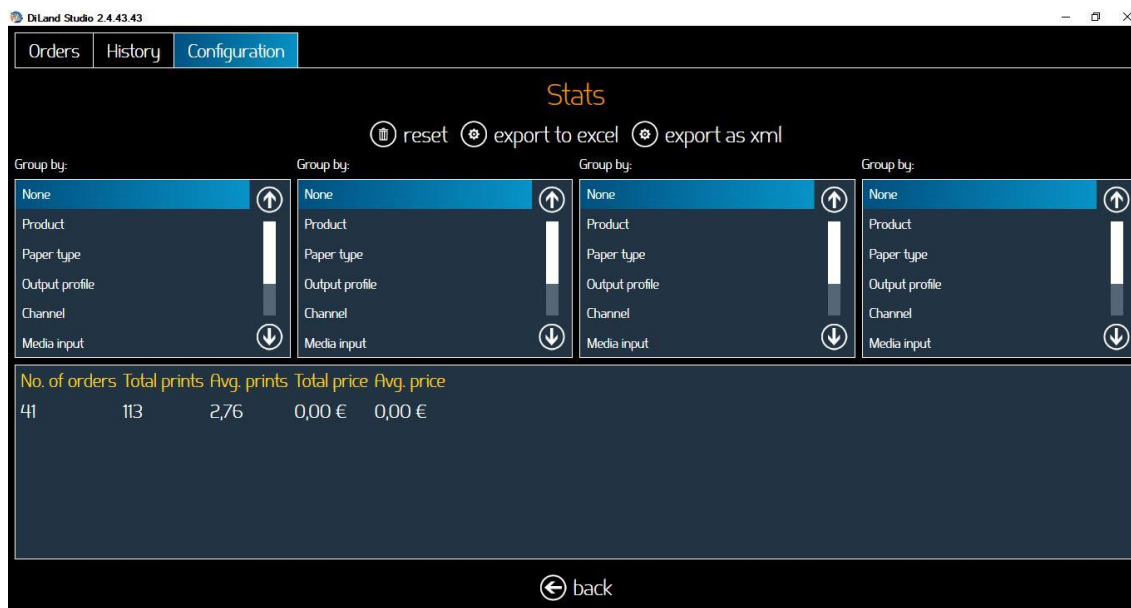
DiLand Studio 2.4.43.43

Orders | History | Configuration

Stats

reset  export to excel  export as xml

Group by:
None
Product
Paper type
Output profile
Channel
Media input

Group by:
None
Product
Paper type
Output profile
Channel
Media input

Group by:
None
Product
Paper type
Output profile
Channel
Media input

Group by:
None
Product
Paper type
Output profile
Channel
Media input

| No. of orders | Total prints | Avg. prints | Total price | Avg. price |
|---|---|---|---|---|
| 41 | 113 | 2,76 | 0,00 € | 0,00 € |

back